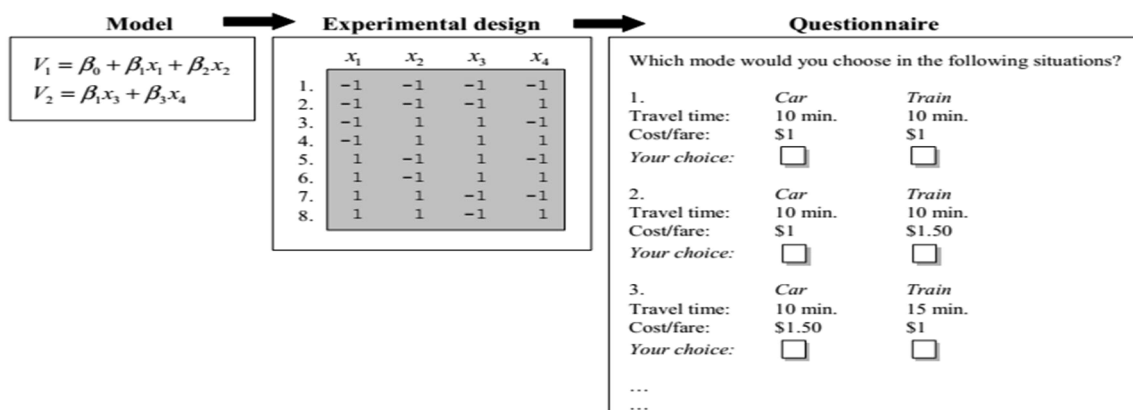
Model

$V_1 = \beta_0 + \beta_1 x_1 + \beta_2 x_2$
$V_2 = \beta_1 x_3 + \beta_3 x_4$

Experimental design

| | $x_1$ | $x_2$ | $x_3$ | $x_4$ |
|---|---|---|---|---|
| 1. | −1 | −1 | −1 | −1 |
| 2. | −1 | −1 | −1 | 1 |
| 3. | −1 | 1 | 1 | −1 |
| 4. | −1 | 1 | 1 | 1 |
| 5. | 1 | −1 | 1 | −1 |
| 6. | 1 | −1 | 1 | 1 |
| 7. | 1 | 1 | −1 | −1 |
| 8. | 1 | 1 | −1 | 1 |

Questionnaire

Which mode would you choose in the following situations?

| 1. | *Car* | *Train* |
|---|---|---|
| Travel time: | 10 min. | 10 min. |
| Cost/fare: | \$1 | \$1 |
| *Your choice:* | ☐ | ☐ |

| 2. | *Car* | *Train* |
|---|---|---|
| Travel time: | 10 min. | 10 min. |
| Cost/fare: | \$1 | \$1.50 |
| *Your choice:* | ☐ | ☐ |

| 3. | *Car* | *Train* |
|---|---|---|
| Travel time: | 10 min. | 15 min. |
| Cost/fare: | \$1.50 | \$1 |
| *Your choice:* | ☐ | ☐ |

...
...